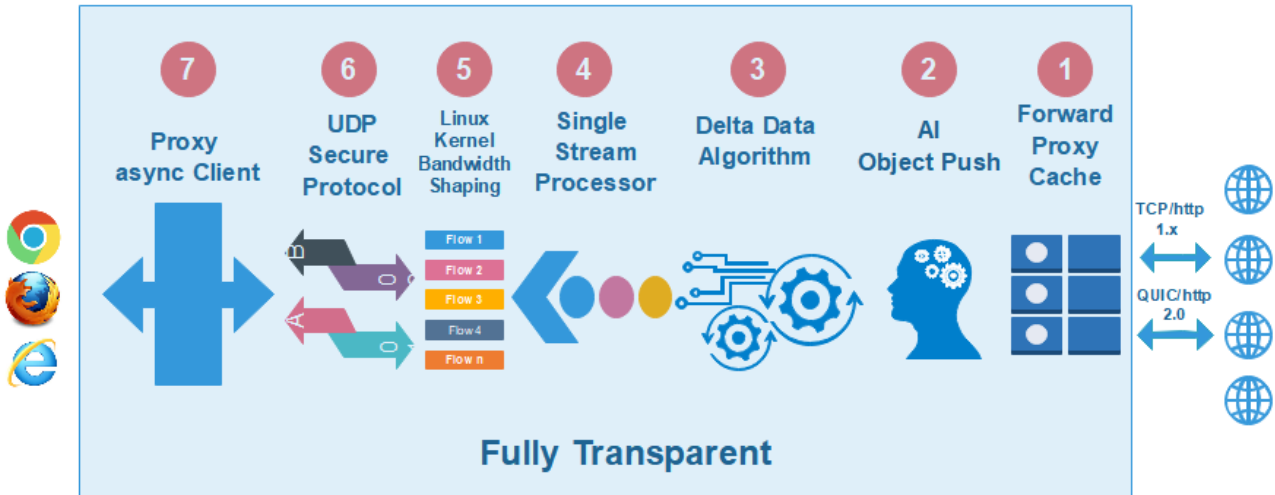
7
Proxy async Client

6
UDP Secure Protocol

B
0
A
0

5
Linux Kernel Bandwidth Shaping

Flow 1
Flow 2
Flow 3
Flow 4
Flow n

4
Single Stream Processor

3
Delta Data Algorithm

2
AI Object Push

1
Forward Proxy Cache

TCP/http 1.x

QUIC/http 2.0

Fully Transparent